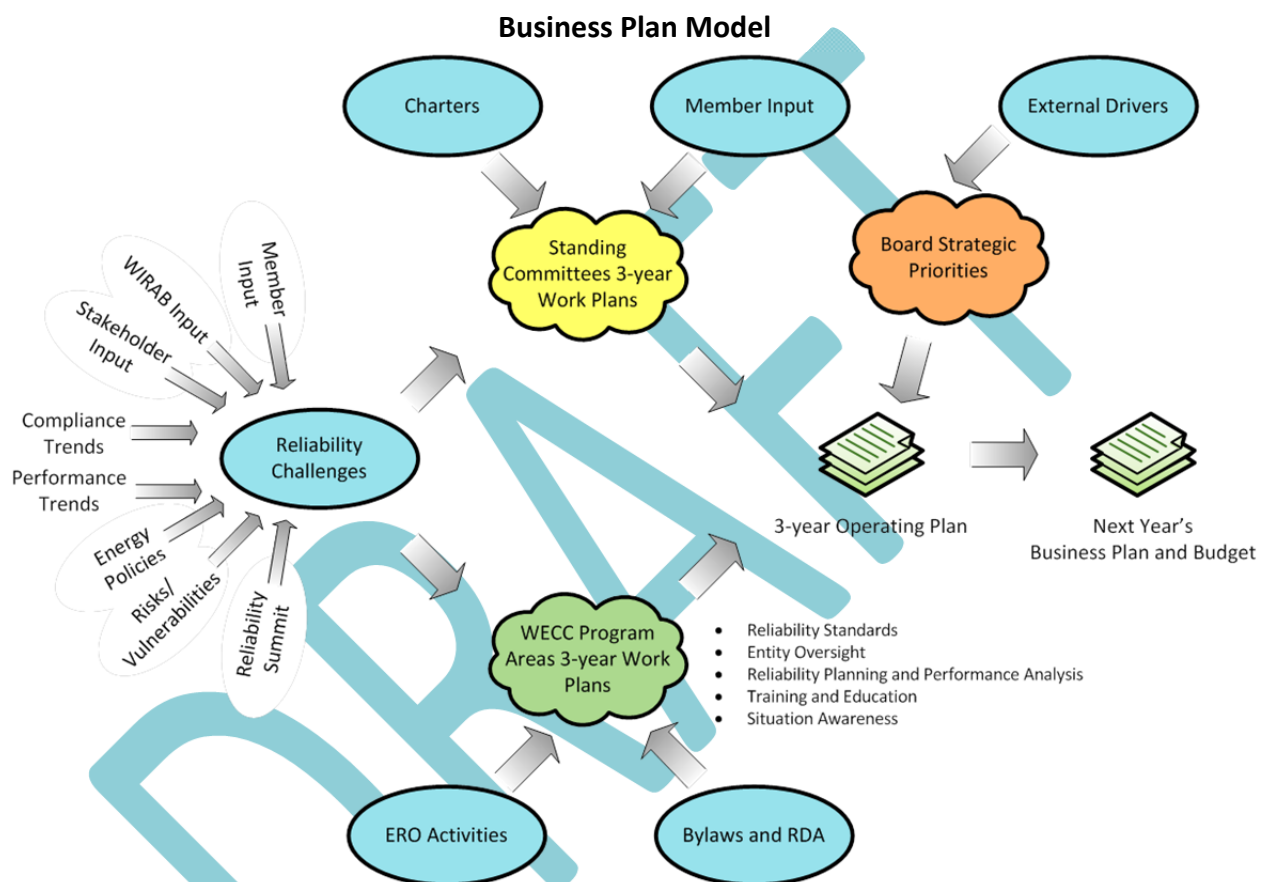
Business Plan Model

Charters

Member Input

External Drivers

Standing Committees 3-year Work Plans

Board Strategic Priorities

Member Input

WIRAB Input

Stakeholder Input

Compliance Trends

Performance Trends

Energy Policies

Risks/ Vulnerabilities

Reliability Summit

Reliability Challenges

3-year Operating Plan

Next Year's Business Plan and Budget

WECC Program Areas 3-year Work Plans

- Reliability Standards
- Entity Oversight
- Reliability Planning and Performance Analysis
- Training and Education
- Situation Awareness

ERO Activities

Bylaws and RDA

DRAFT